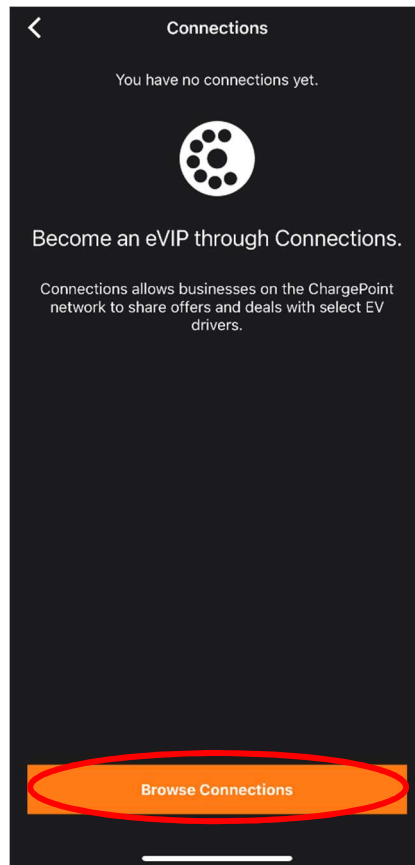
Connections

You have no connections yet.

Become an eVIP through Connections.

Connections allows businesses on the ChargePoint network to share offers and deals with select EV drivers.

Browse Connections